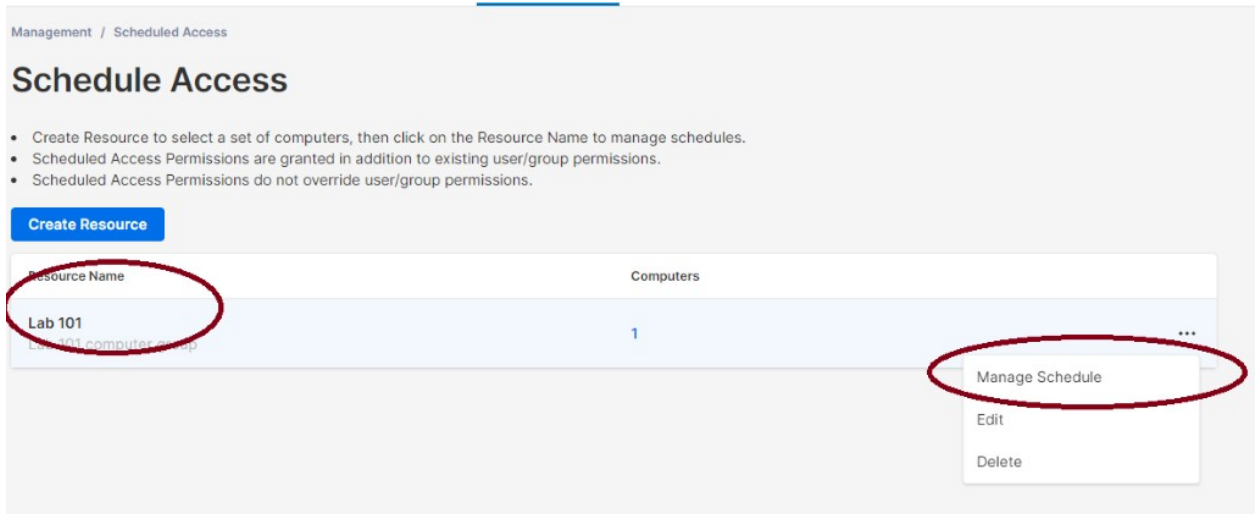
Management / Scheduled Access

Schedule Access

- Create Resource to select a set of computers, then click on the Resource Name to manage schedules.
- Scheduled Access Permissions are granted in addition to existing user/group permissions.
- Scheduled Access Permissions do not override user/group permissions.

Create Resource

| Resource Name | Computers | |
|---|---|---|
| Lab 101<br>Lab 101 computer group | 1 | ... |

Manage Schedule
Edit
Delete